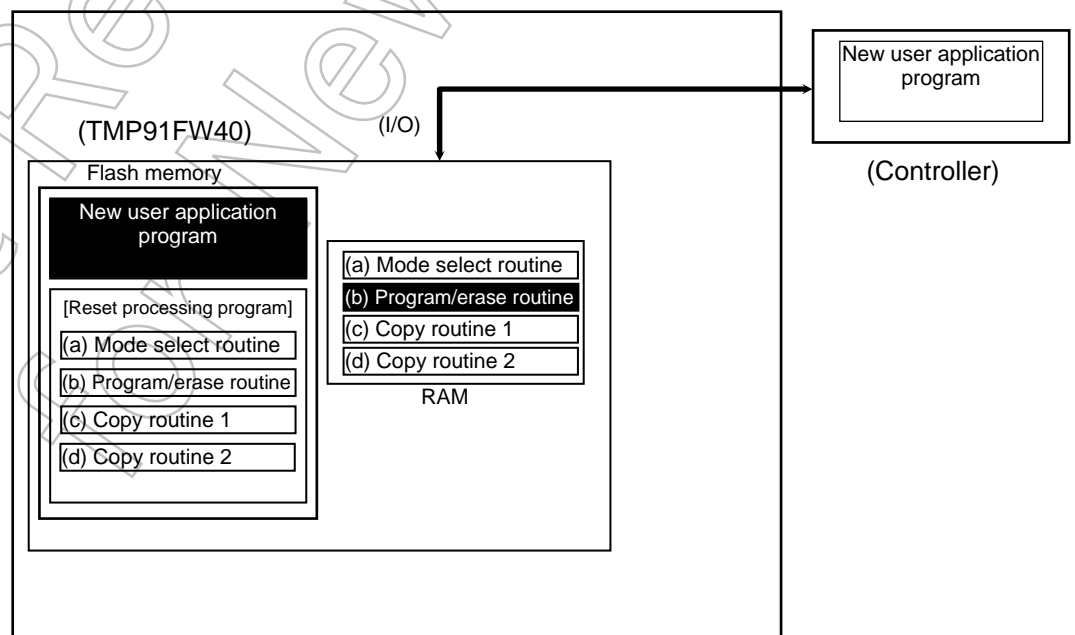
New user application program

(TMP91FW40)

(I/O)

(Controller)

Flash memory

New user application program

[Reset processing program]

(a) Mode select routine

(b) Program/erase routine

(c) Copy routine 1

(d) Copy routine 2

(a) Mode select routine

(b) Program/erase routine

(c) Copy routine 1

(d) Copy routine 2

RAM